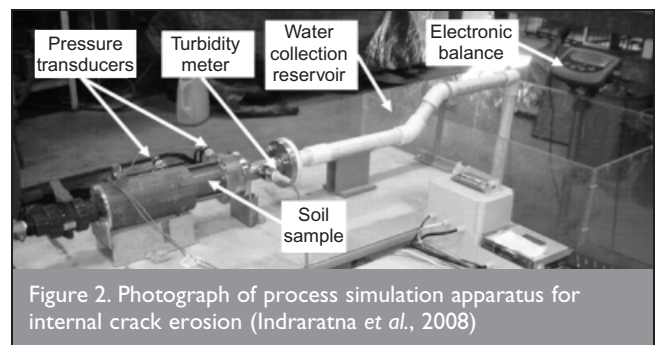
Pressure transducers

Turbidity meter

Water collection reservoir

Electronic balance

Soil sample

Figure 2. Photograph of process simulation apparatus for internal crack erosion (Indraratna et al., 2008)